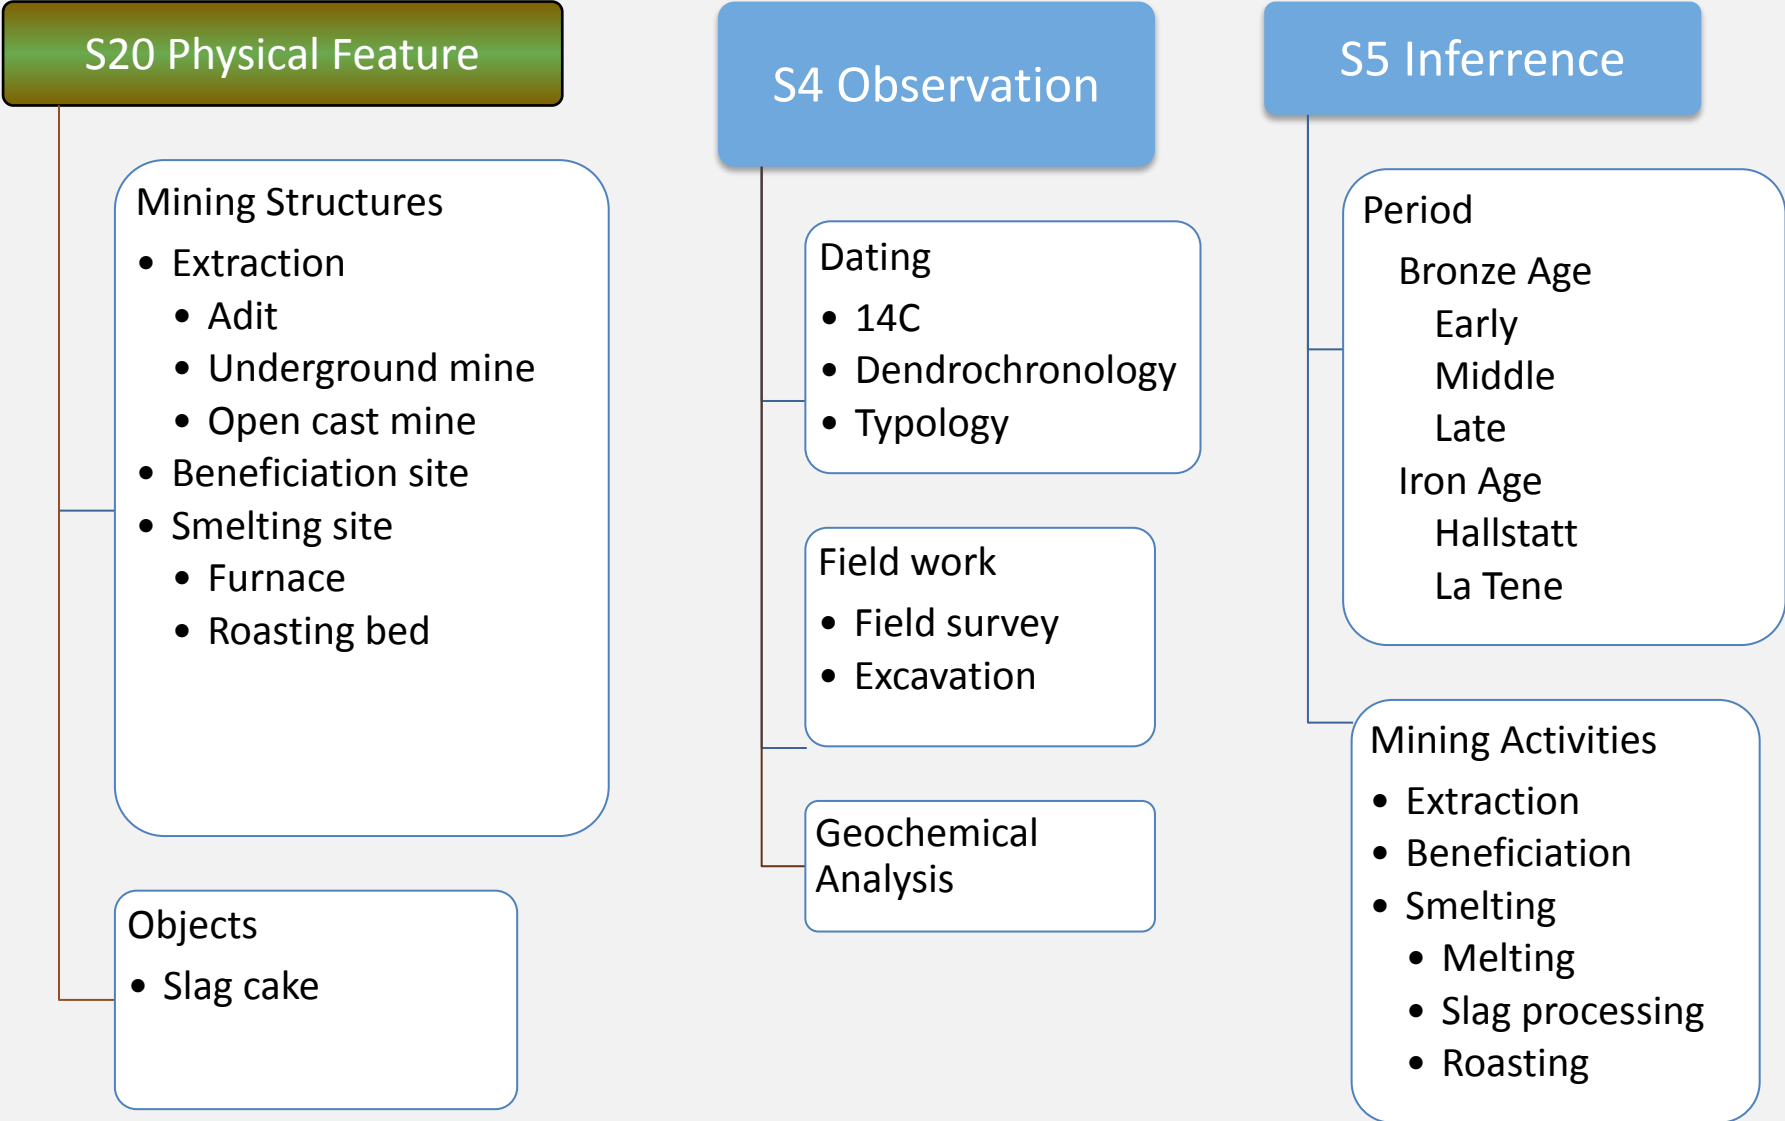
S20 Physical Feature

Mining Structures
- Extraction
  - Adit
  - Underground mine
  - Open cast mine
- Beneficiation site
- Smelting site
  - Furnace
  - Roasting bed

Objects
- Slag cake

S4 Observation

Dating
- 14C
- Dendrochronology
- Typology

Field work
- Field survey
- Excavation

Geochemical Analysis

S5 Inferrence

Period
Bronze Age
Early
Middle
Late
Iron Age
Hallstatt
La Tene

Mining Activities
- Extraction
- Beneficiation
- Smelting
  - Melting
  - Slag processing
  - Roasting